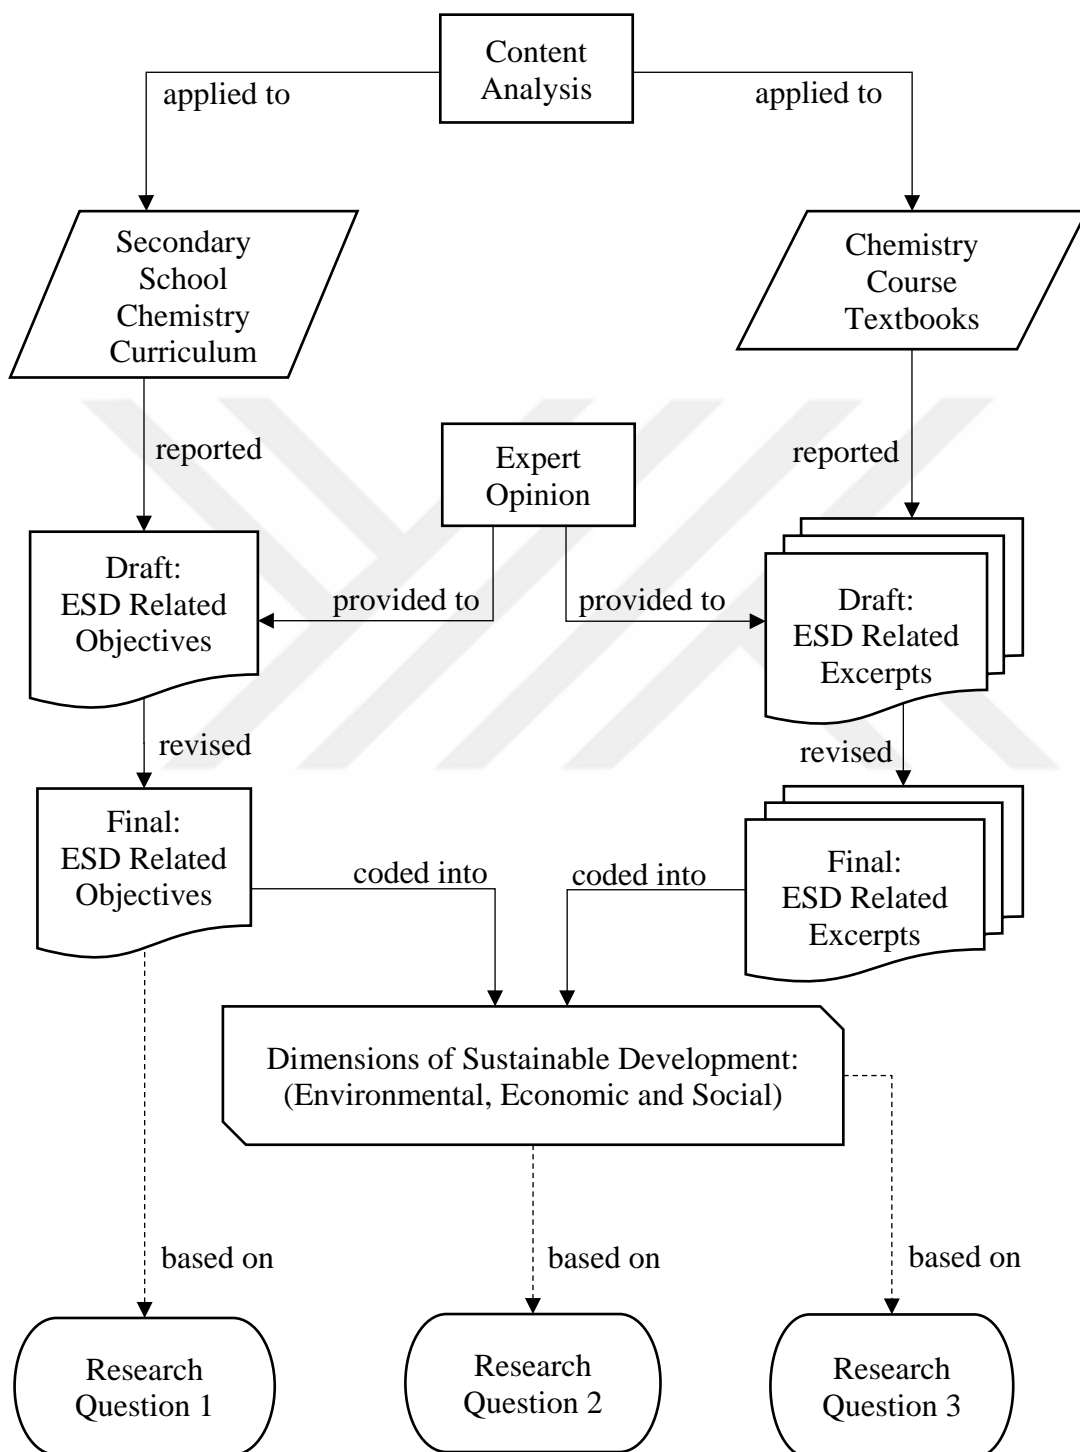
Content Analysis

applied to

applied to

Secondary School Chemistry Curriculum

Chemistry Course Textbooks

reported

Expert Opinion

reported

Draft: ESD Related Objectives

provided to

provided to

Draft: ESD Related Excerpts

revised

revised

Final: ESD Related Objectives

coded into

coded into

Final: ESD Related Excerpts

Dimensions of Sustainable Development: (Environmental, Economic and Social)

based on

based on

based on

Research Question 1

Research Question 2

Research Question 3